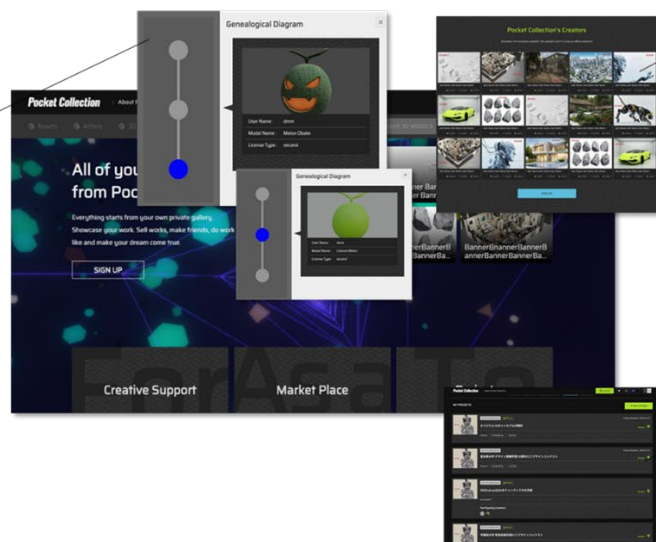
Genealogical Diagram

User Name: dimm
Model Name: Melon Obake
License Type: second

Pocket Collection's Creators

Pocket Collection

All of you
from Poc

Everything starts from your own private gallery. Showcase your work. Sell works, make friends, do work like and make your dream come true.

SIGN UP

Genealogical Diagram

User Name: dimm
Model Name: Custom Melon
License Type: second

BannerBannerBanner
BannerBannerBannerB
annerBannerBannerBa...

Creative Support

Market Place

Pocket Collection

MY PROJECTS